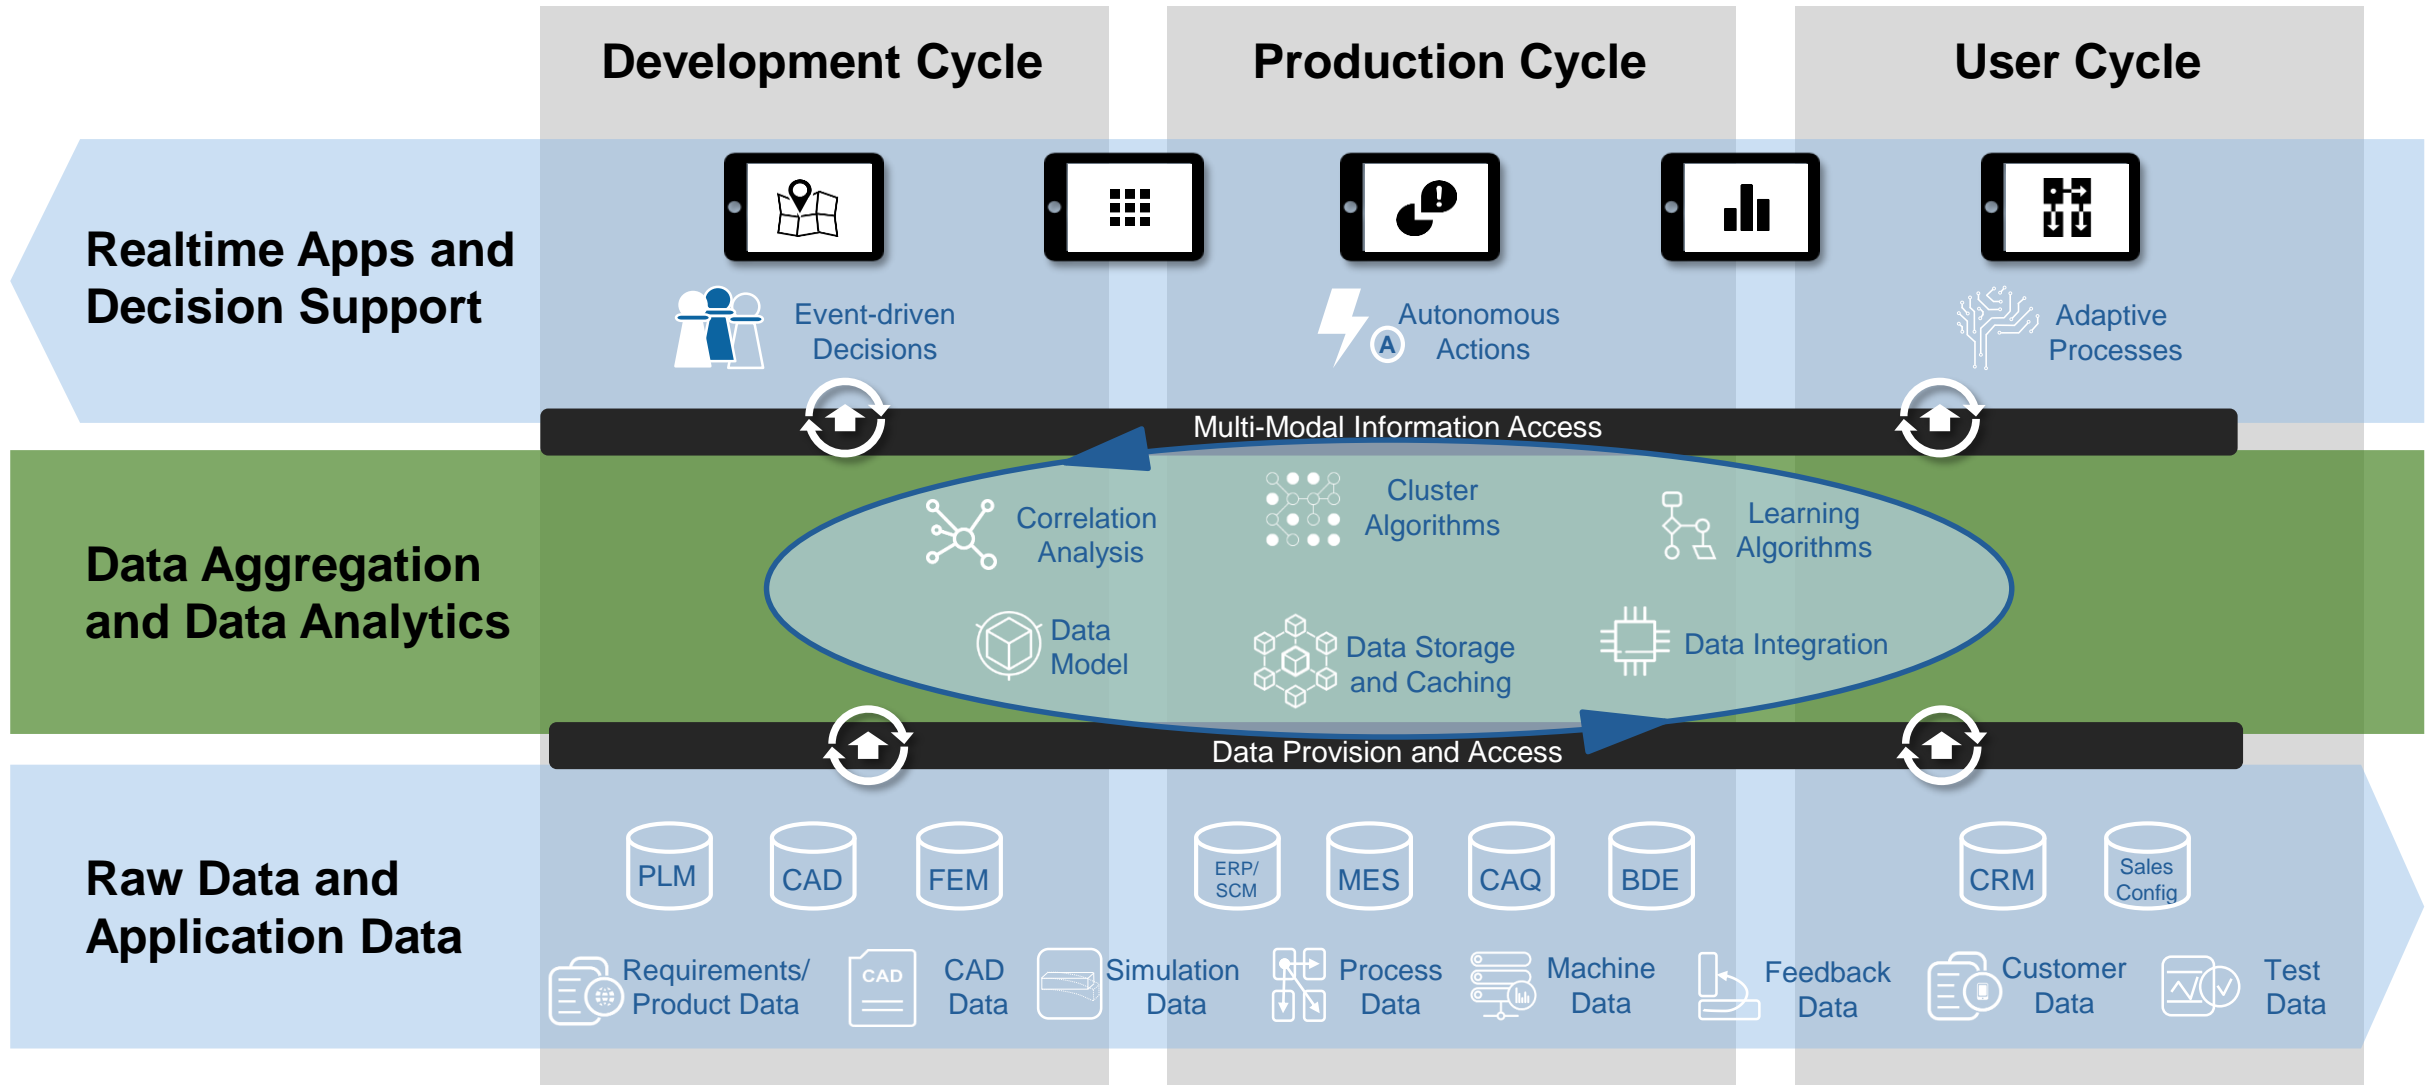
Development Cycle

Production Cycle

User Cycle

Realtime Apps and Decision Support

Event-driven Decisions

Autonomous Actions

Adaptive Processes

Multi-Modal Information Access

Data Aggregation and Data Analytics

Correlation Analysis

Cluster Algorithms

Learning Algorithms

Data Model

Data Storage and Caching

Data Integration

Data Provision and Access

Raw Data and Application Data

PLM

CAD

FEM

ERP/ SCM

MES

CAQ

BDE

CRM

Sales Config

Requirements/ Product Data

CAD

CAD Data

Simulation Data

Process Data

Machine Data

Feedback Data

Customer Data

Test Data